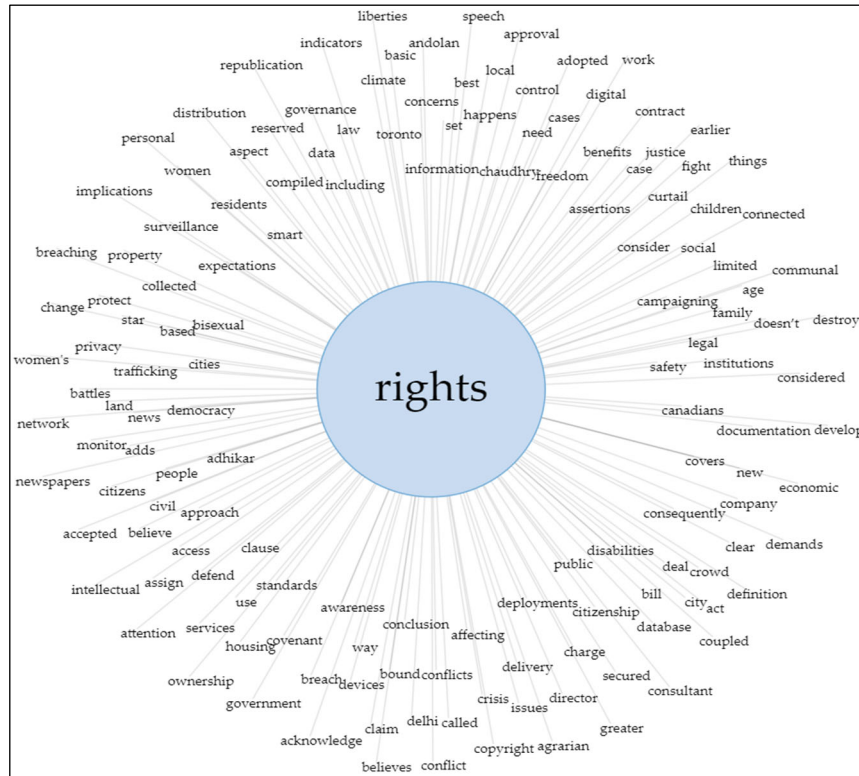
liberties speech
indicators andolan approval
basic
republication adopted work
local
climate best
control
governance digital
distribution concerns happens
reserved law set contract
toronto cases
need
personal aspect data earlier
benefits justice
information chaudhry freedom
women case fight things
compiled including
implications
residents curtail
assertions children connected
surveillance
smart
consider social
breaching property
expectations limited communal
collected age
campaigning
change protect family doesn't destroy
star based bisexual
legal
privacy
women's cities
trafficking safety institutions
considered
battles
rights
land democracy
news canadians
network
documentation develop
monitor adds
adhikar covers
people new
newspapers citizens economic
company
civil approach consequently
accepted believe
clear demands
access clause disabilities
public deal crowd
intellectual assign defend
standards bill definition
use city act
awareness deployments citizenship
attention services database
covenant conclusion affecting coupled
housing way
charge
delivery
ownership breach devices bound conflicts secured
consultant
crisis director
government issues
delhi called greater
claim
acknowledge copyright agrarian
believes conflict